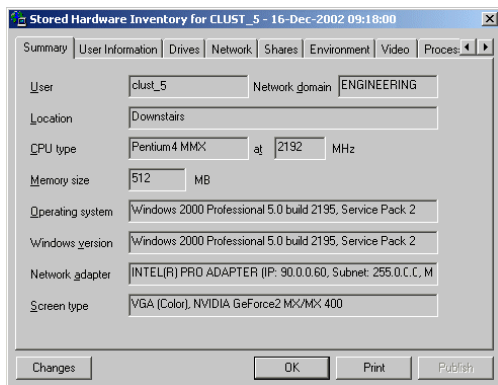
Stored Hardware Inventory for CLUST_5 - 16-Dec-2002 09:18:00

Summary | User Information | Drives | Network | Shares | Environment | Video | Proces

User clust_5 Network domain ENGINEERING

Location Downstairs

CPU type Pentium4 MMX at 2192 MHz

Memory size 512 MB

Operating system Windows 2000 Professional 5.0 build 2195, Service Pack 2

Windows version Windows 2000 Professional 5.0 build 2195, Service Pack 2

Network adapter INTEL(R) PRO ADAPTER (IP: 90.0.0.60, Subnet: 255.0.C.C, M

Screen type VGA (Color), NVIDIA GeForce2 MX/MX 400

Changes OK Print Publish